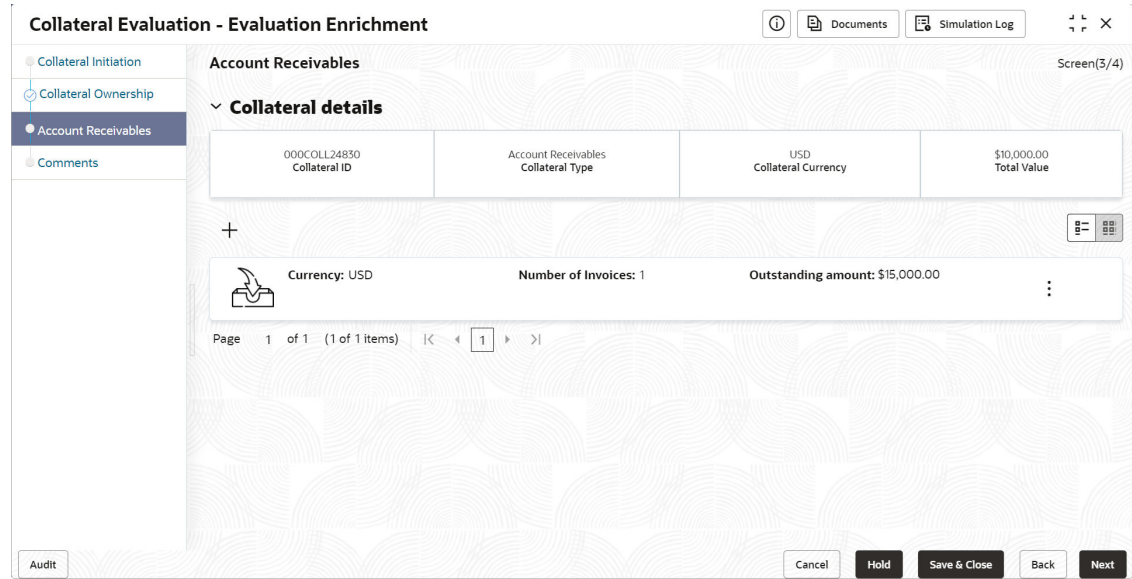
Collateral Evaluation - Evaluation Enrichment

Documents Simulation Log

Collateral Initiation
Collateral Ownership
Account Receivables
Comments

Account Receivables

Screen(3/4)

Collateral details

| 000COLL24830 Collateral ID | Account Receivables Collateral Type | USD Collateral Currency | $10,000.00 Total Value |
|---|---|---|---|

+

Currency: USD Number of Invoices: 1 Outstanding amount: $15,000.00

Page 1 of 1 (1 of 1 items) 1

Audit

Cancel Hold Save & Close Back Next